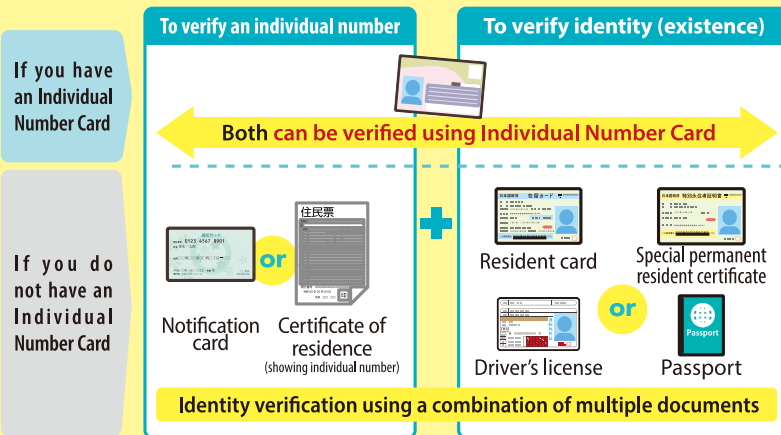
To verify an individual number

To verify identity (existence)

If you have an Individual Number Card

Both can be verified using Individual Number Card

If you do not have an Individual Number Card

通知カード
0123 4567 8901

or

住民票

Notification card

Certificate of residence
(showing individual number)

在留カード

特別永住者証明書

Resident card

Special permanent resident certificate

or

Passport

Driver's license

Passport

Identity verification using a combination of multiple documents